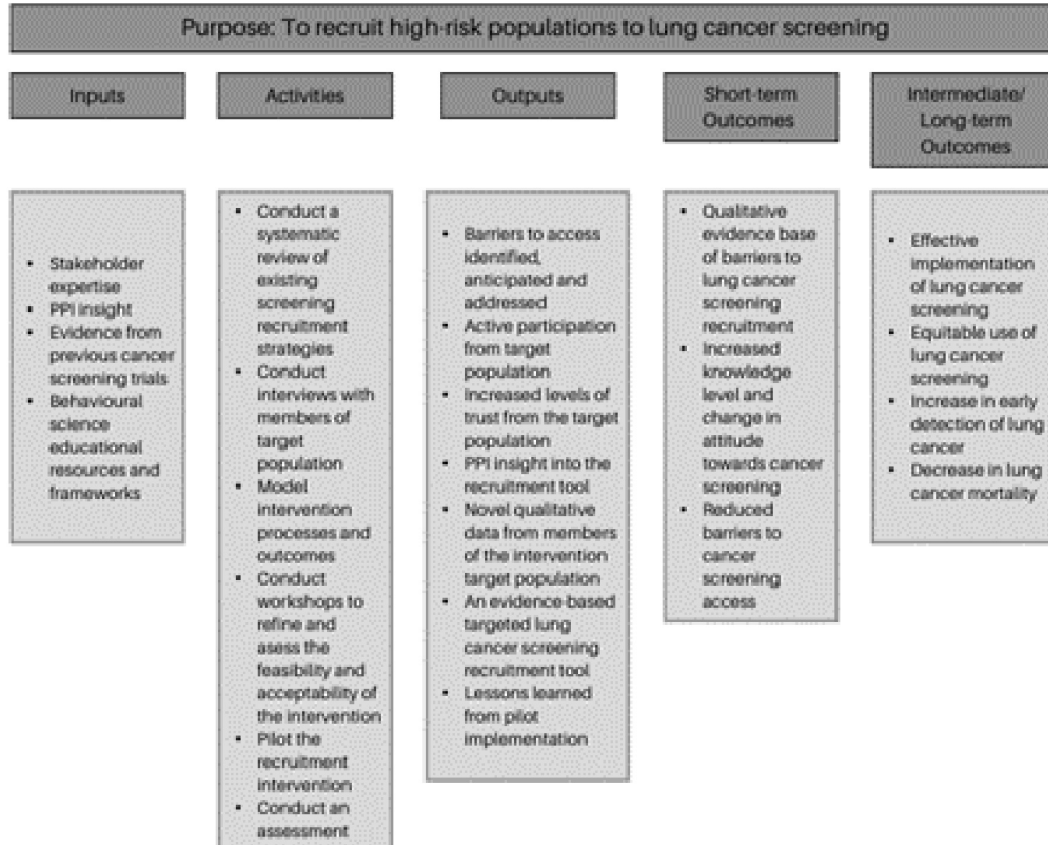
Purpose: To recruit high-risk populations to lung cancer screening

Inputs

Activities

Outputs

Short-term Outcomes

Intermediate/ Long-term Outcomes

- Stakeholder expertise
- PPI insight
- Evidence from previous cancer screening trials
- Behavioural science educational resources and frameworks

- Conduct a systematic review of existing screening recruitment strategies
- Conduct interviews with members of target population
- Model intervention processes and outcomes
- Conduct workshops to refine and asess the feasibility and acceptability of the intervention
- Pilot the recruitment intervention
- Conduct an assessment

- Barriers to access identified, anticipated and addressed
- Active participation from target population
- Increased levels of trust from the target population
- PPI insight into the recruitment tool
- Novel qualitative data from members of the intervention target population
- An evidence-based targeted lung cancer screening recruitment tool
- Lessons learned from pilot implementation

- Qualitative evidence base of barriers to lung cancer screening recruitment
- Increased knowledge level and change in attitude towards cancer screening
- Reduced barriers to cancer screening access

- Effective implementation of lung cancer screening
- Equitable use of lung cancer screening
- Increase in early detection of lung cancer
- Decrease in lung cancer mortality